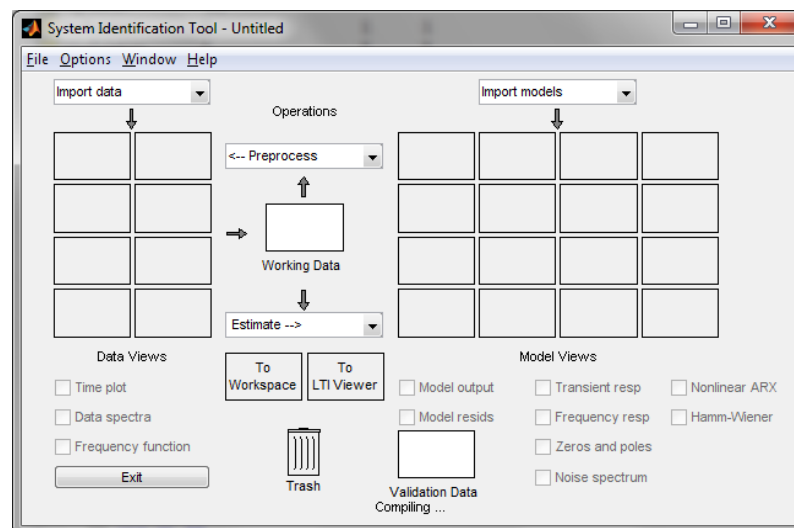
System Identification Tool - Untitled

File Options Window Help

Import data

Operations

Import models

<-- Preprocess

Working Data

Estimate -->

Data Views

To Workspace

To LTI Viewer

Model Views

Time plot

Data spectra

Frequency function

Exit

Trash

Model output

Model resids

Validation Data

Transient resp

Frequency resp

Zeros and poles

Noise spectrum

Nonlinear ARX

Hamm-Wiener

Compiling ...